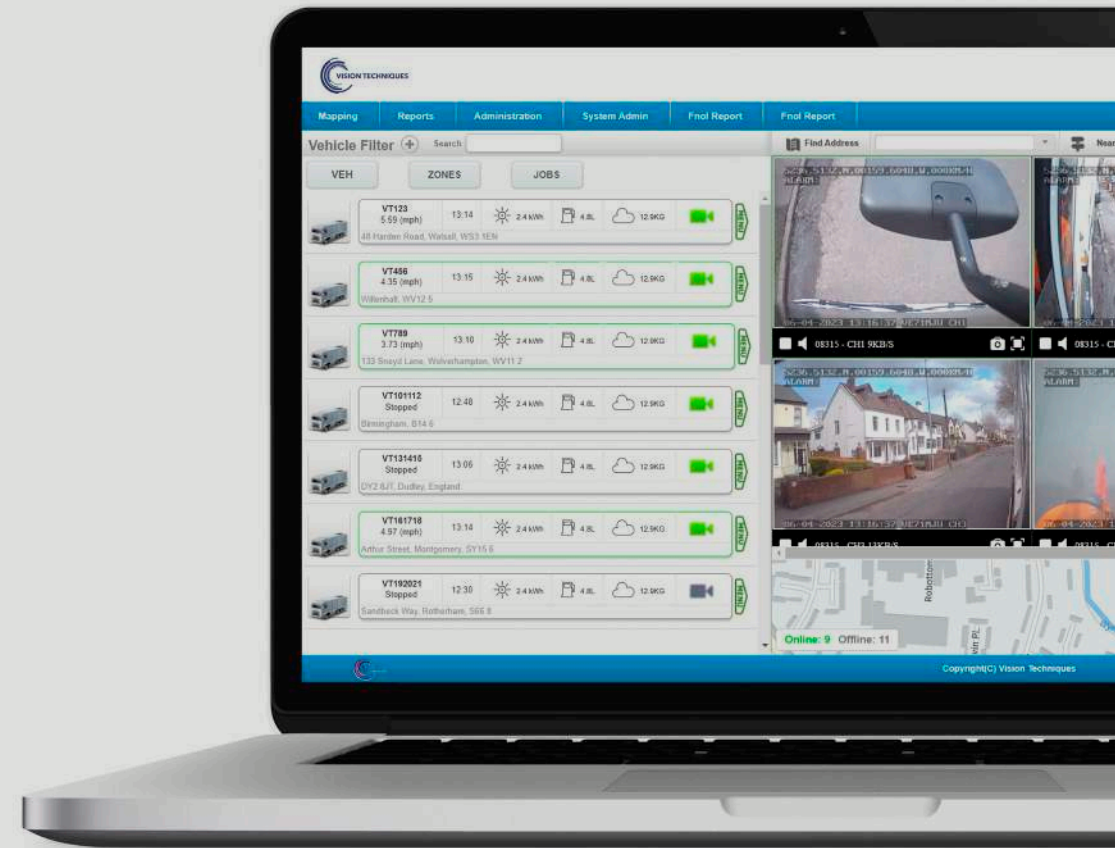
VISION TECHNIQUES

Mapping | Reports | Administration | System Admin | Fnol Report | Fnol Report

Vehicle Filter Search

Find Address

Near

VEH ZONES JOBS

VT123 5.59 (mph) 13:14 2.4 kWh 4.8L 12.9KG MENU
48 Harden Road, Walsall, WS3 1EN

VT456 4.35 (mph) 13:15 2.4 kWh 4.8L 12.9KG MENU
Willenhall, WV12 5

VT789 3.73 (mph) 13:10 2.4 kWh 4.8L 12.9KG MENU
133 Sneyd Lane, Wolverhampton, WV11 2

VT101112 Stopped 12:48 2.4 kWh 4.8L 12.9KG MENU
Birmingham, B14 6

VT131416 Stopped 13:06 2.4 kWh 4.8L 12.9KG MENU
DY2 8JT, Dudley, England

VT161718 4.97 (mph) 13:14 2.4 kWh 4.8L 12.9KG MENU
Arthur Street, Montgomery, SY15 6

VT192021 Stopped 12:30 2.4 kWh 4.8L 12.9KG MENU
Sandbeck Way, Rotherham, S66 8

08315 - CH1 9KB/S

08315 - CH

06-04-2023 13:16:37

Robotton

Vin Pl

Online: 9 Offline: 11

Copyright(C) Vision Techniques